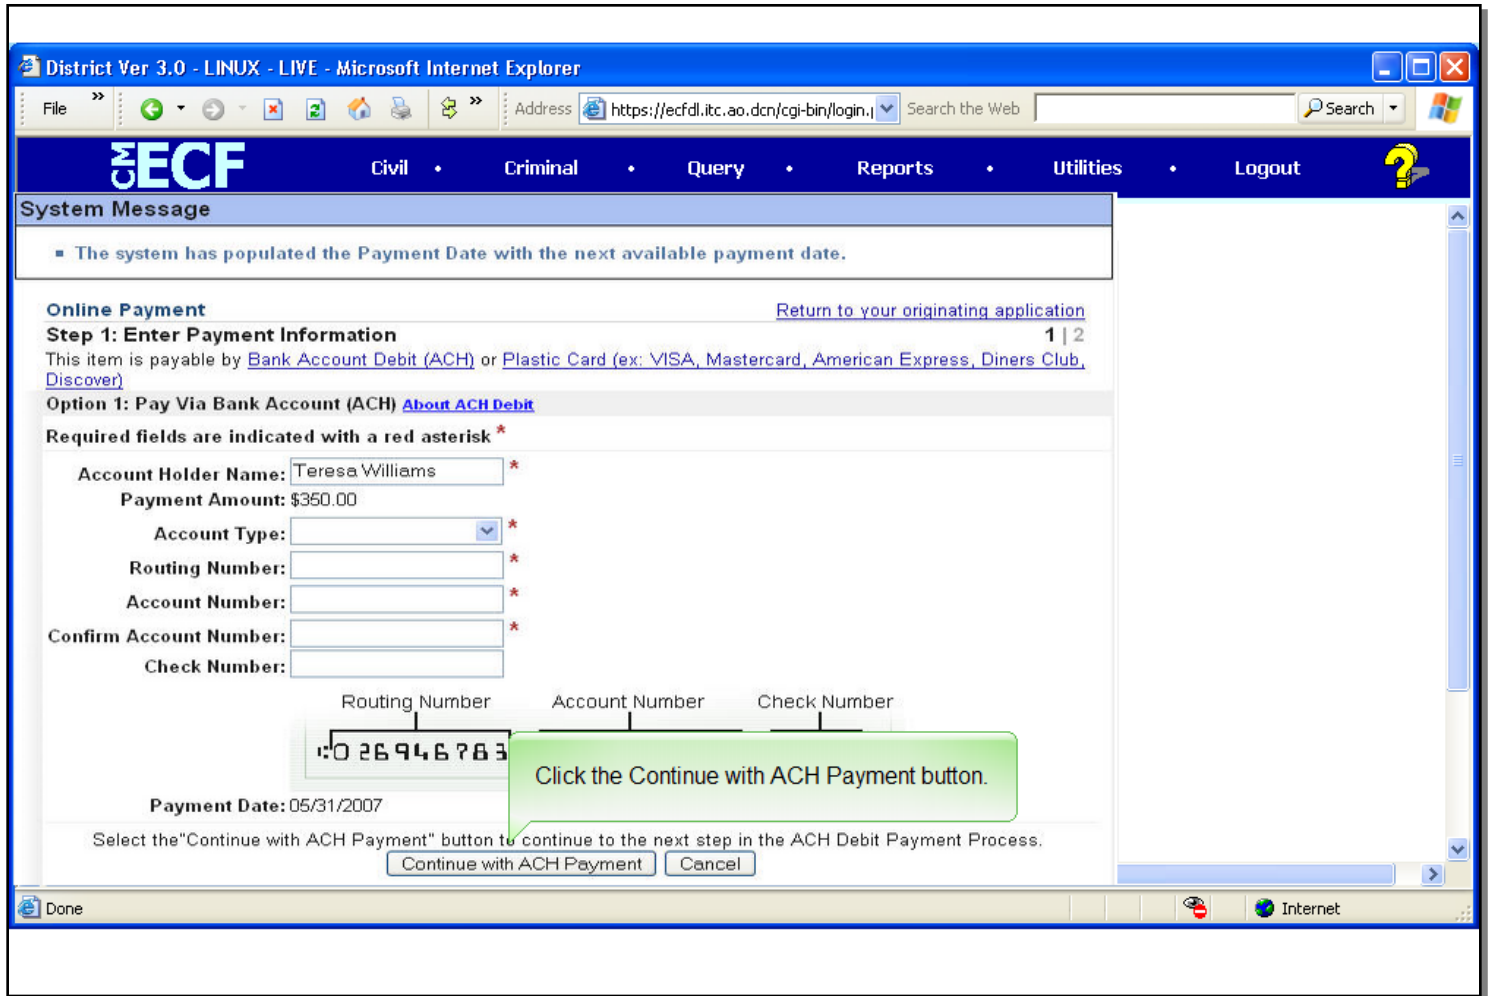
District Ver 3.0 - LINUX - LIVE - Microsoft Internet Explorer

File » Address https://ecfdl.itc.ao.dcn/cgi-bin/login.| Search the Web Search

CM ECF Civil • Criminal • Query • Reports • Utilities • Logout

System Message

▪ The system has populated the Payment Date with the next available payment date.

Online Payment
Return to your originating application

Step 1: Enter Payment Information
1 | 2

This item is payable by Bank Account Debit (ACH) or Plastic Card (ex: VISA, Mastercard, American Express, Diners Club, Discover)

Option 1: Pay Via Bank Account (ACH) About ACH Debit

Required fields are indicated with a red asterisk *

Account Holder Name: Teresa Williams *
Payment Amount: $350.00
Account Type: *
Routing Number: *
Account Number: *
Confirm Account Number: *
Check Number:

Routing Number Account Number Check Number

⑆026946783

Click the Continue with ACH Payment button.

Payment Date: 05/31/2007

Select the"Continue with ACH Payment" button to continue to the next step in the ACH Debit Payment Process.

Continue with ACH Payment Cancel

Done Internet